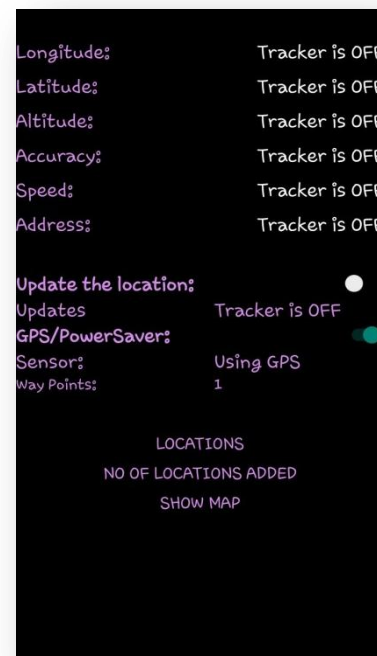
| | |
|---|---|
| Longitude: | Tracker is OF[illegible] |
| Latitude: | Tracker is OF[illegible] |
| Altitude: | Tracker is OF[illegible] |
| Accuracy: | Tracker is OF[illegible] |
| Speed: | Tracker is OF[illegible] |
| Address: | Tracker is OF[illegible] |

Update the location:
Updates Tracker is OFF
GPS/PowerSaver:
Sensor: Using GPS
Way Points: 1

LOCATIONS
NO OF LOCATIONS ADDED
SHOW MAP